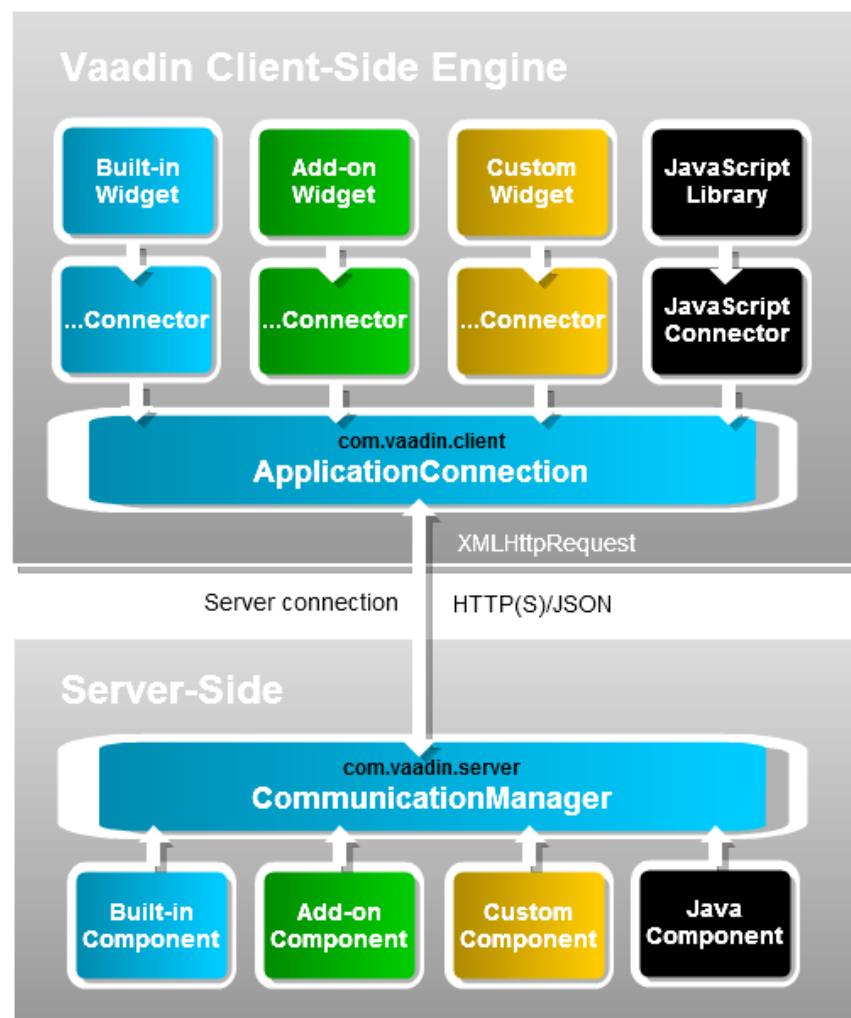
Vaadin Client-Side Engine

Built-in Widget

Add-on Widget

Custom Widget

JavaScript Library

...Connector

...Connector

...Connector

JavaScript Connector

com.vaadin.client
ApplicationConnection

XMLHttpRequest

Server connection

HTTP(S)/JSON

Server-Side

com.vaadin.server
CommunicationManager

Built-in Component

Add-on Component

Custom Component

Java Component